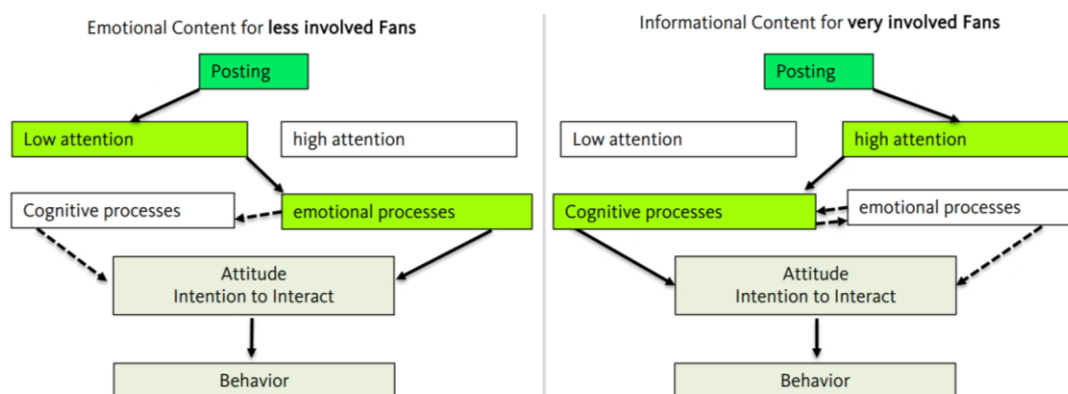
Emotional Content for **less involved Fans**

Posting

Low attention

high attention

Cognitive processes

emotional processes

Attitude
Intention to Interact

Behavior

Informational Content for **very involved Fans**

Posting

Low attention

high attention

Cognitive processes

emotional processes

Attitude
Intention to Interact

Behavior